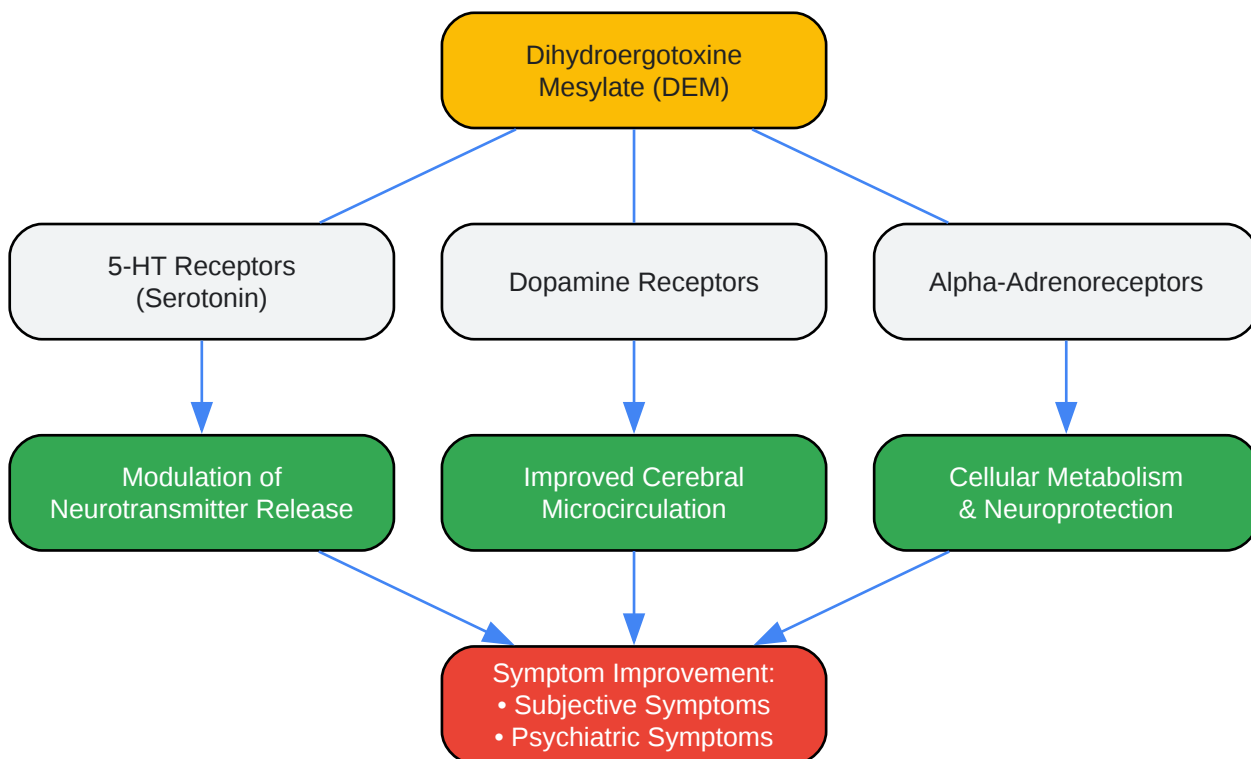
Dihydroergotoxine Mesylate (DEM)

5-HT Receptors (Serotonin)

Dopamine Receptors

Alpha-Adrenoreceptors

Modulation of Neurotransmitter Release

Improved Cerebral Microcirculation

Cellular Metabolism & Neuroprotection

Symptom Improvement:
• Subjective Symptoms
• Psychiatric Symptoms